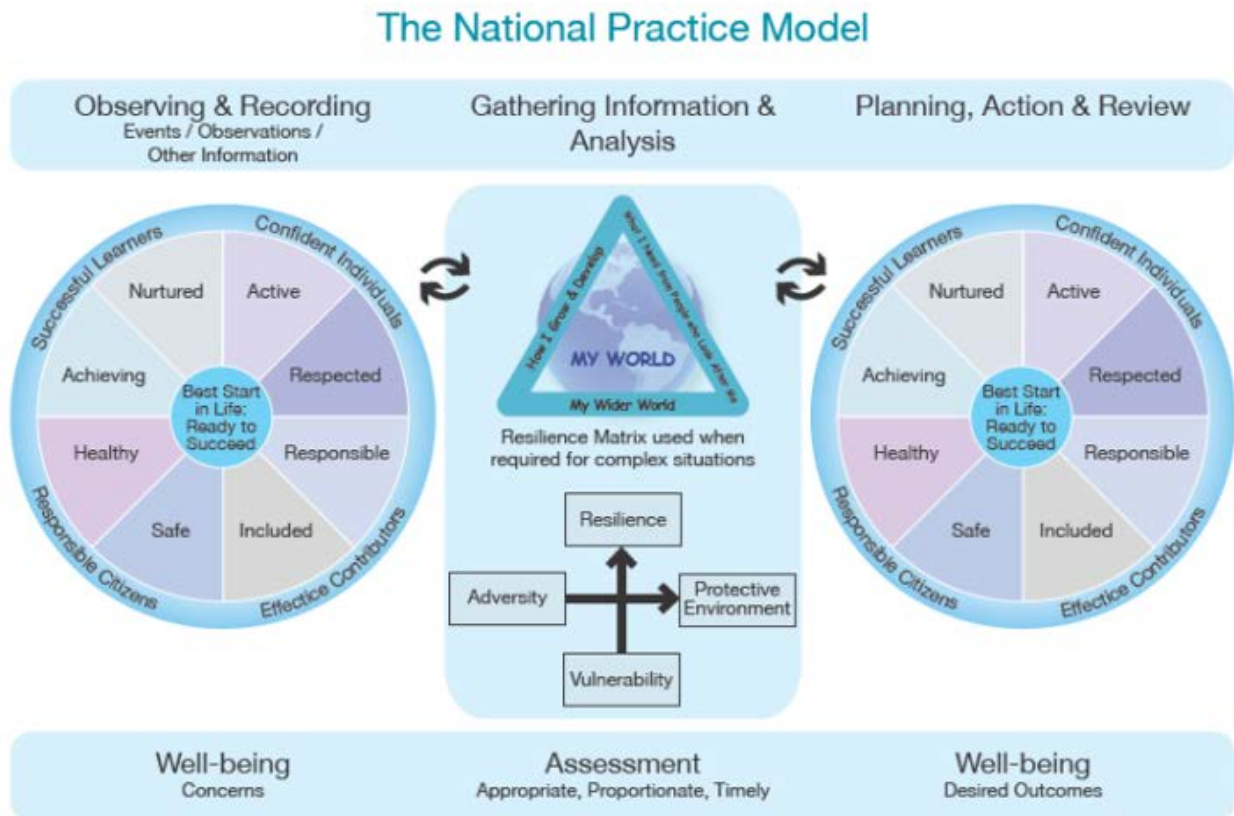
The National Practice Model

Observing & Recording
Events / Observations / Other Information

Gathering Information & Analysis

Planning, Action & Review

Successful Learners
Confident Individuals
Nurtured
Active
Achieving
Respected
Best Start in Life: Ready to Succeed
Healthy
Responsible
Safe
Included
Responsible Citizens
Effectice Contributors

How I Grow & Develop
What I Need from People who Look After Me
MY WORLD
My Wider World

Resilience Matrix used when required for complex situations

Resilience
Adversity
Protective Environment
Vulnerability

Successful Learners
Confident Individuals
Nurtured
Active
Achieving
Respected
Best Start in Life: Ready to Succeed
Healthy
Responsible
Safe
Included
Responsible Citizens
Effectice Contributors

Well-being
Concerns

Assessment
Appropriate, Proportionate, Timely

Well-being
Desired Outcomes